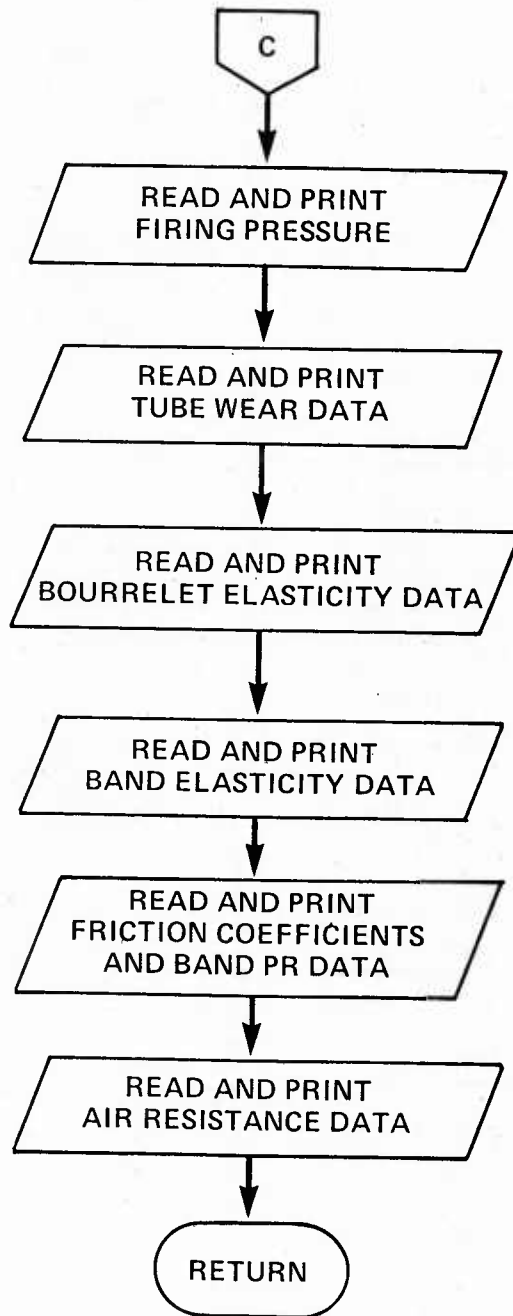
C

READ AND PRINT FIRING PRESSURE

READ AND PRINT TUBE WEAR DATA

READ AND PRINT BOURRELET ELASTICITY DATA

READ AND PRINT BAND ELASTICITY DATA

READ AND PRINT FRICTION COEFFICIENTS AND BAND PR DATA

READ AND PRINT AIR RESISTANCE DATA

RETURN